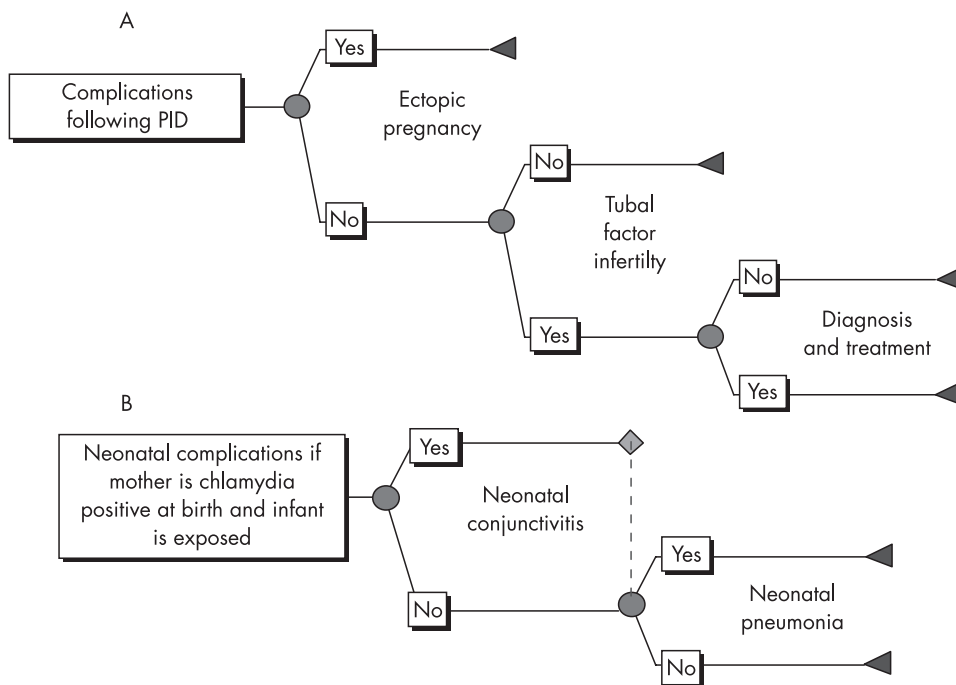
A

Complications following PID

Yes

Ectopic pregnancy

No

No

Tubal factor infertilty

Yes

No

Diagnosis and treatment

Yes

B

Neonatal complications if mother is chlamydia positive at birth and infant is exposed

Yes

Neonatal conjunctivitis

No

Yes

Neonatal pneumonia

No